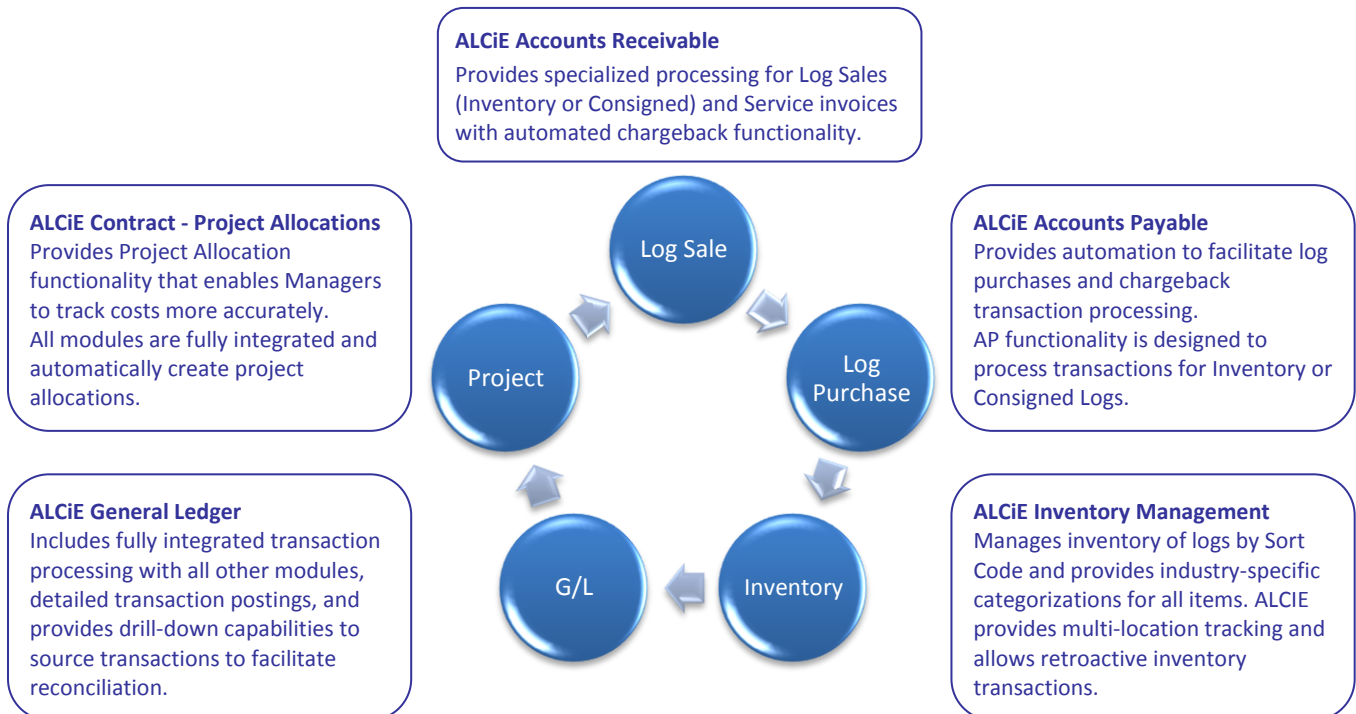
ALCiE Accounts Receivable
Provides specialized processing for Log Sales (Inventory or Consigned) and Service invoices with automated chargeback functionality.

ALCiE Contract - Project Allocations
Provides Project Allocation functionality that enables Managers to track costs more accurately.
All modules are fully integrated and automatically create project allocations.

ALCiE Accounts Payable
Provides automation to facilitate log purchases and chargeback transaction processing.
AP functionality is designed to process transactions for Inventory or Consigned Logs.

Log Sale

Log Purchase

Inventory

G/L

Project

ALCiE General Ledger
Includes fully integrated transaction processing with all other modules, detailed transaction postings, and provides drill-down capabilities to source transactions to facilitate reconciliation.

ALCiE Inventory Management
Manages inventory of logs by Sort Code and provides industry-specific categorizations for all items. ALCIE provides multi-location tracking and allows retroactive inventory transactions.